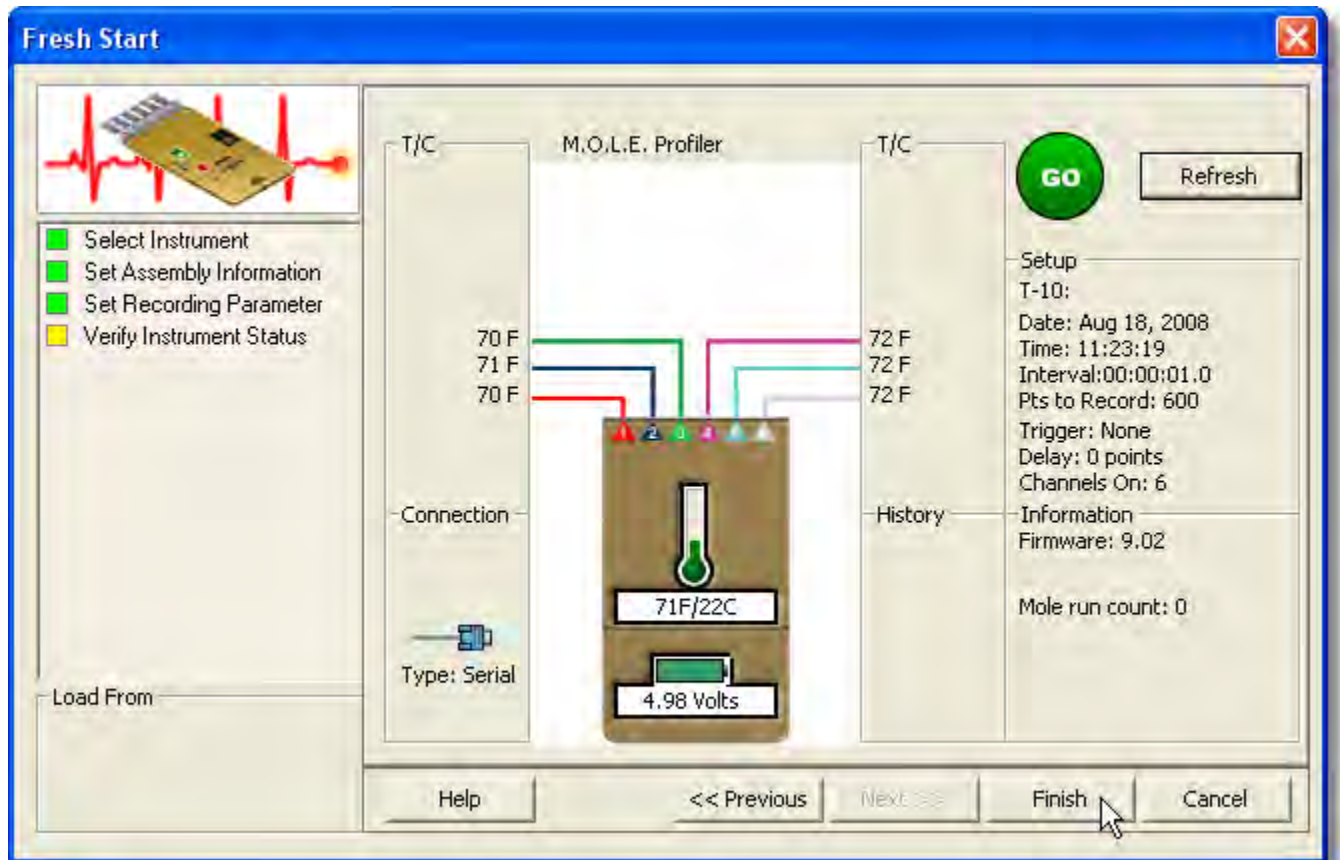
Fresh Start

Select Instrument
Set Assembly Information
Set Recording Parameter
Verify Instrument Status

Load From

T/C

70 F
71 F
70 F

Connection

Type: Serial

M.O.L.E. Profiler

1 2 3 4 5 6

71F/22C

4.98 Volts

T/C

72 F
72 F
72 F

History

GO

Refresh

Setup
T-10:
Date: Aug 18, 2008
Time: 11:23:19
Interval:00:00:01.0
Pts to Record: 600
Trigger: None
Delay: 0 points
Channels On: 6

Information
Firmware: 9.02

Mole run count: 0

Help
<< Previous
Next >>
Finish
Cancel